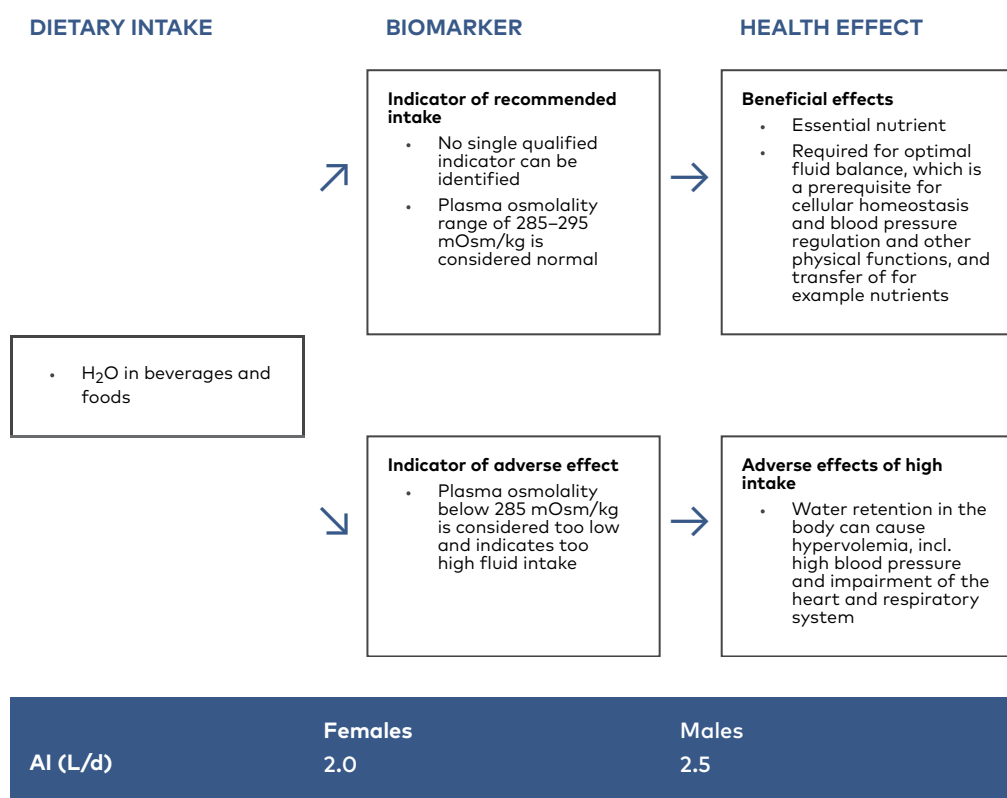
DIETARY INTAKE

BIOMARKER

HEALTH EFFECT

Indicator of recommended intake
- No single qualified indicator can be identified
- Plasma osmolality range of 285–295 mOsm/kg is considered normal

Beneficial effects
- Essential nutrient
- Required for optimal fluid balance, which is a prerequisite for cellular homeostasis and blood pressure regulation and other physical functions, and transfer of for example nutrients

- $H_2O$ in beverages and foods

Indicator of adverse effect
- Plasma osmolality below 285 mOsm/kg is considered too low and indicates too high fluid intake

Adverse effects of high intake
- Water retention in the body can cause hypervolemia, incl. high blood pressure and impairment of the heart and respiratory system

| | Females | Males |
|---|---|---|
| AI (L/d) | 2.0 | 2.5 |